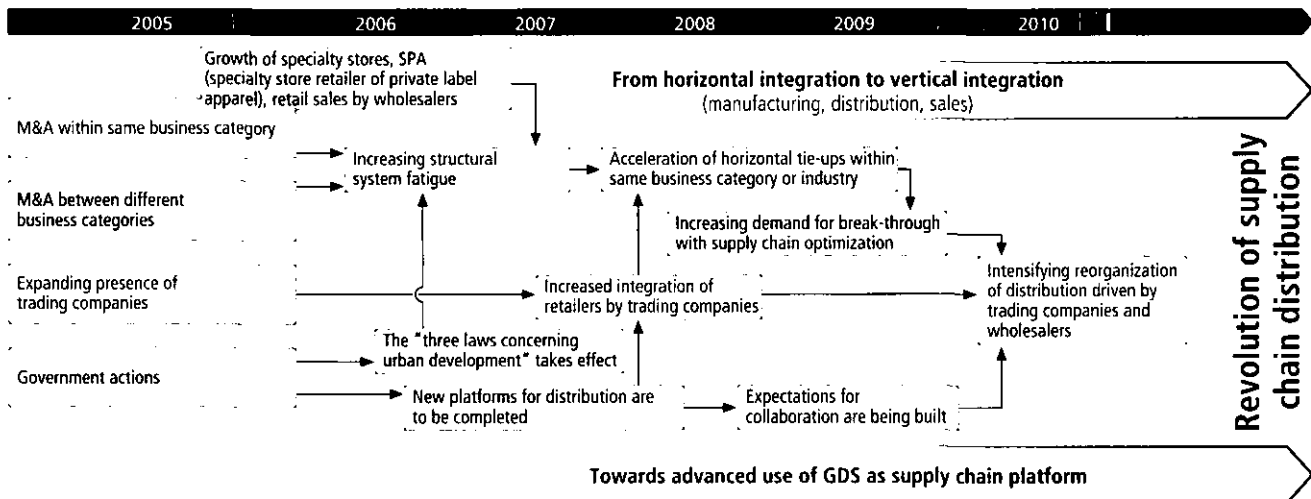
2005 2006 2007 2008 2009 2010

Growth of specialty stores, SPA (specialty store retailer of private label apparel), retail sales by wholesalers

From horizontal integration to vertical integration
(manufacturing, distribution, sales)

M&A within same business category

Increasing structural system fatigue

Acceleration of horizontal tie-ups within same business category or industry

M&A between different business categories

Increasing demand for break-through with supply chain optimization

Expanding presence of trading companies

Increased integration of retailers by trading companies

Intensifying reorganization of distribution driven by trading companies and wholesalers

The "three laws concerning urban development" takes effect

Government actions

New platforms for distribution are to be completed

Expectations for collaboration are being built

Revolution of supply chain distribution

Towards advanced use of GDS as supply chain platform